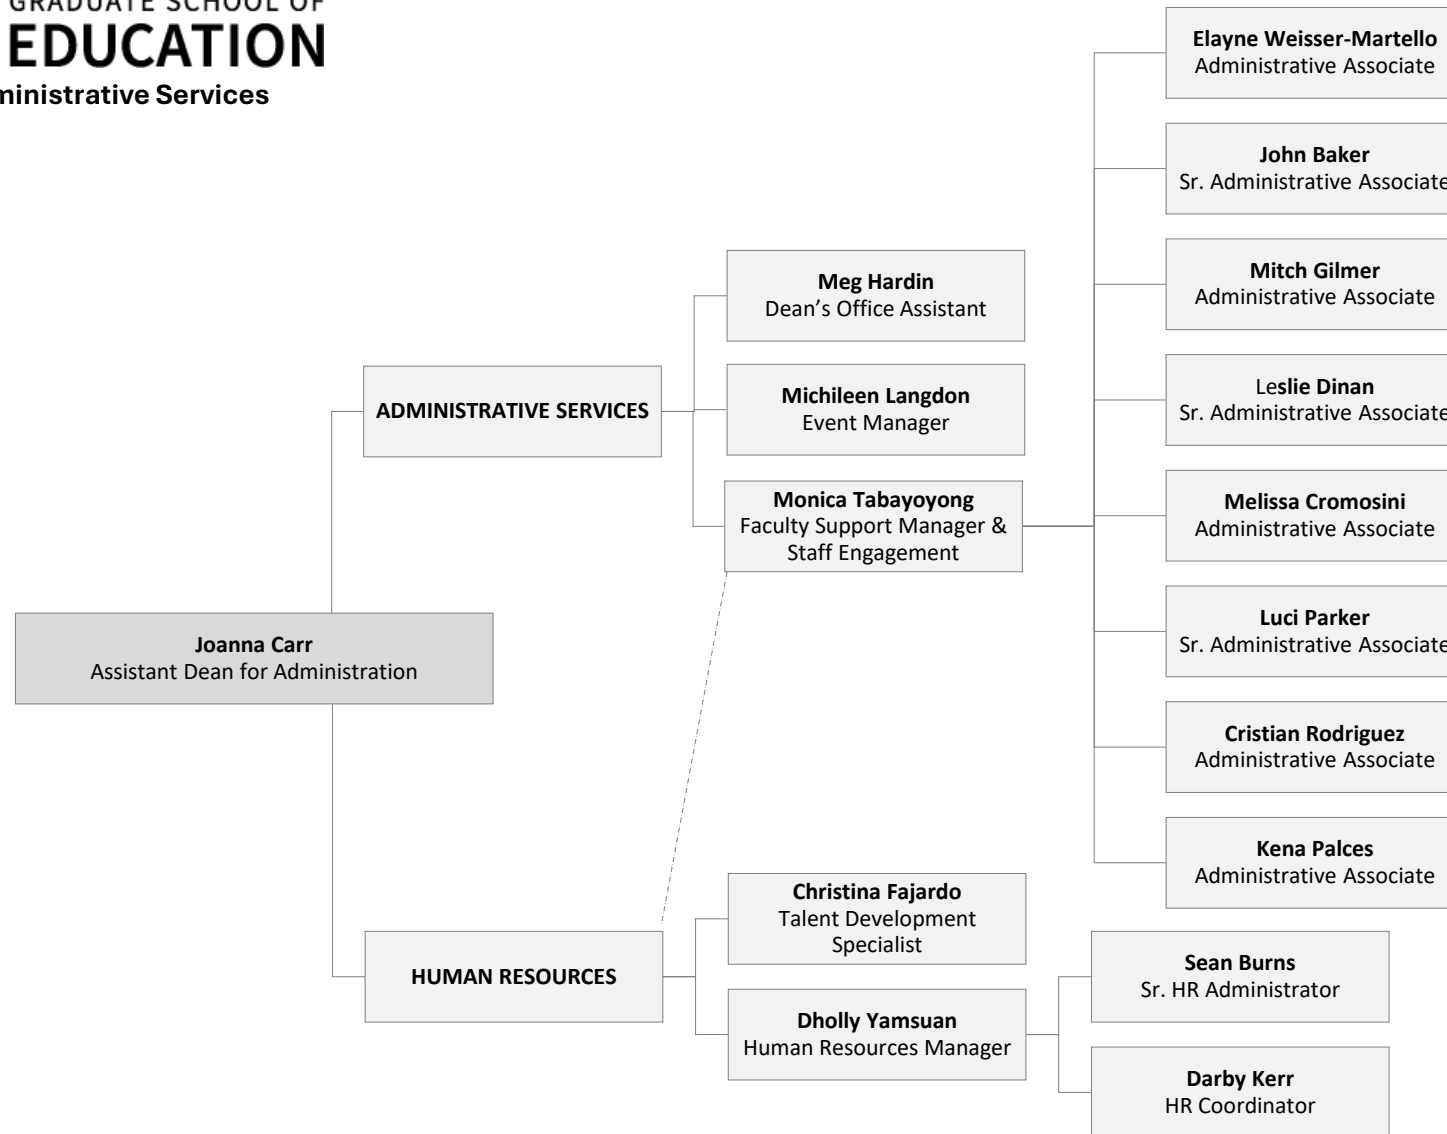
GRADUATE SCHOOL OF
EDUCATION
ministrative Services

Joanna Carr
Assistant Dean for Administration

ADMINISTRATIVE SERVICES

Meg Hardin
Dean's Office Assistant

Michileen Langdon
Event Manager

Monica Tabayoyong
Faculty Support Manager & Staff Engagement

Elayne Weisser-Martello
Administrative Associate

John Baker
Sr. Administrative Associate

Mitch Gilmer
Administrative Associate

Leslie Dinan
Sr. Administrative Associate

Melissa Cromosini
Administrative Associate

Luci Parker
Sr. Administrative Associate

Cristian Rodriguez
Administrative Associate

Kena Palces
Administrative Associate

HUMAN RESOURCES

Christina Fajardo
Talent Development Specialist

Dholly Yamsuan
Human Resources Manager

Sean Burns
Sr. HR Administrator

Darby Kerr
HR Coordinator